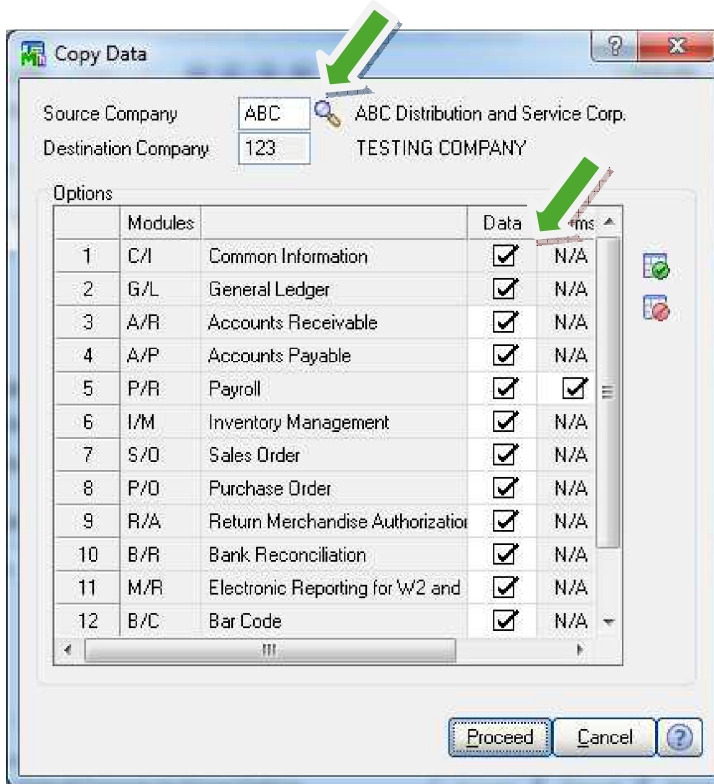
Copy Data

Source Company ABC ABC Distribution and Service Corp.
Destination Company 123 TESTING COMPANY

Options

| | Modules | | Data | rms |
|---|---|---|---|---|
| 1 | C/I | Common Information | ☑ | N/A |
| 2 | G/L | General Ledger | ☑ | N/A |
| 3 | A/R | Accounts Receivable | ☑ | N/A |
| 4 | A/P | Accounts Payable | ☑ | N/A |
| 5 | P/R | Payroll | ☑ | ☑ |
| 6 | I/M | Inventory Management | ☑ | N/A |
| 7 | S/O | Sales Order | ☑ | N/A |
| 8 | P/O | Purchase Order | ☑ | N/A |
| 9 | R/A | Return Merchandise Authorizatio | ☑ | N/A |
| 10 | B/R | Bank Reconciliation | ☑ | N/A |
| 11 | M/R | Electronic Reporting for W2 and | ☑ | N/A |
| 12 | B/C | Bar Code | ☑ | N/A |

Proceed Cancel